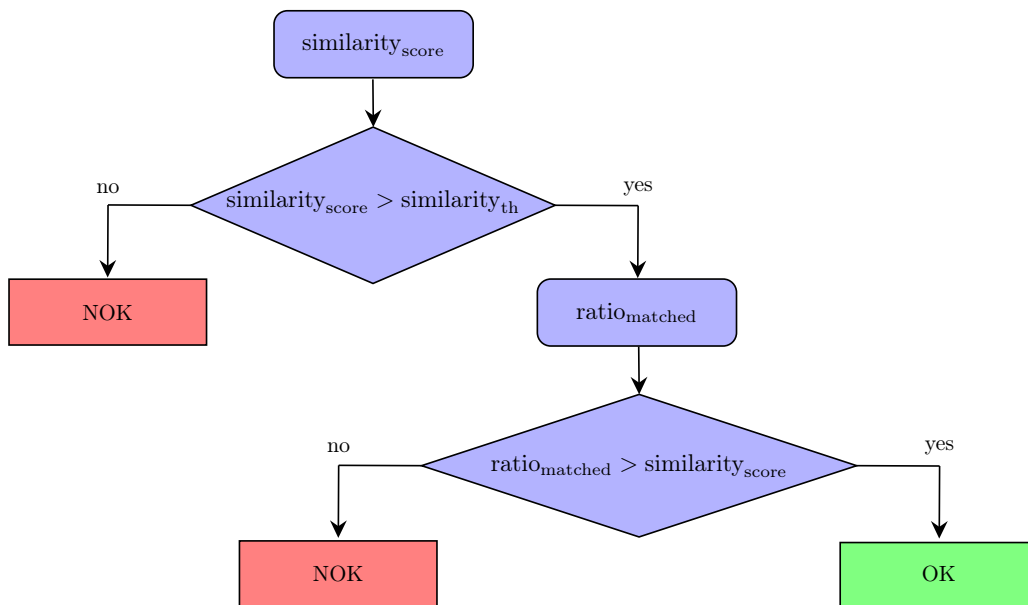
$\text{similarity}_{\text{score}}$

no

$\text{similarity}_{\text{score}} > \text{similarity}_{\text{th}}$

yes

NOK

$\text{ratio}_{\text{matched}}$

no

$\text{ratio}_{\text{matched}} > \text{similarity}_{\text{score}}$

yes

NOK

OK